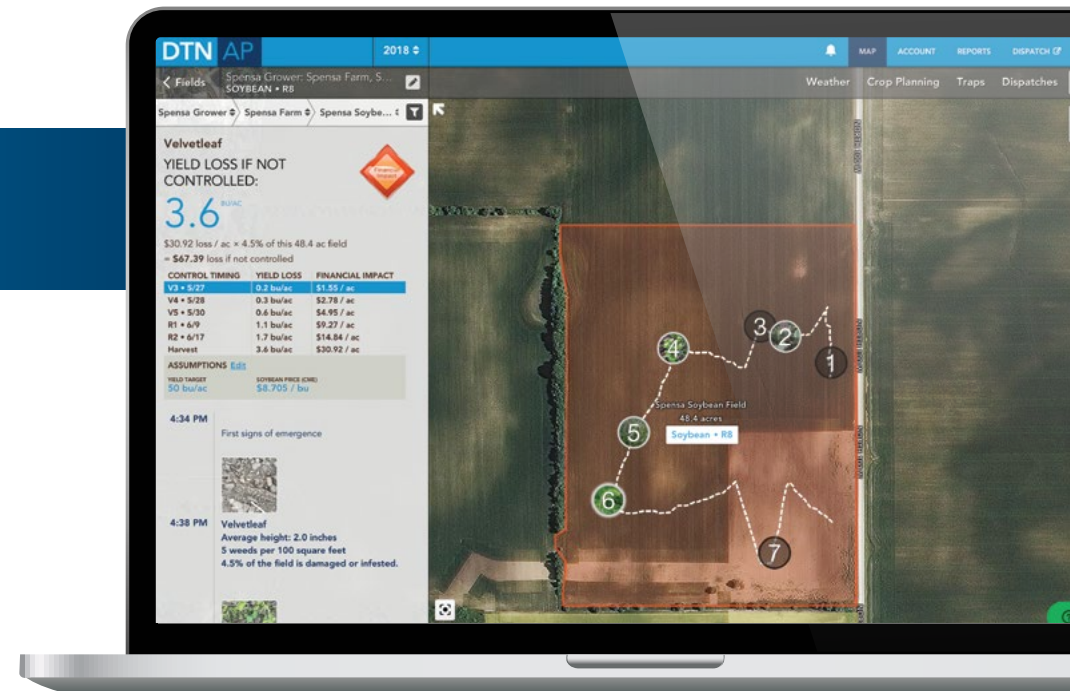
DTN AP
2018 ⇕
MAP ACCOUNT REPORTS DISPATCH
< Fields Spensa Grower: Spensa Farm, S...
SOYBEAN • R8
Weather Crop Planning Traps Dispatches
Spensa Grower ⇕ Spensa Farm ⇕ Spensa Soybe... ⇕
Velvetleaf
YIELD LOSS IF NOT CONTROLLED:
Financial Impact
3.6 bu/ac
\$30.92 loss / ac × 4.5% of this 48.4 ac field
= \$67.39 loss if not controlled

| CONTROL TIMING | YIELD LOSS | FINANCIAL IMPACT |
|---|---|---|
| V3 • 5/27 | 0.2 bu/ac | \$1.55 / ac |
| V4 • 5/28 | 0.3 bu/ac | \$2.78 / ac |
| V5 • 5/30 | 0.6 bu/ac | \$4.95 / ac |
| R1 • 6/9 | 1.1 bu/ac | \$9.27 / ac |
| R2 • 6/17 | 1.7 bu/ac | \$14.84 / ac |
| Harvest | 3.6 bu/ac | \$30.92 / ac |

ASSUMPTIONS Edit
YIELD TARGET
50 bu/ac
SOYBEAN PRICE (CME)
\$8.705 / bu
4:34 PM
First signs of emergence
4:38 PM Velvetleaf
Average height: 2.0 inches
5 weeds per 100 square feet
4.5% of the field is damaged or infested.
Spensa Soybean Field
48.4 acres
Soybean • R8
1
2
3
4
5
6
7